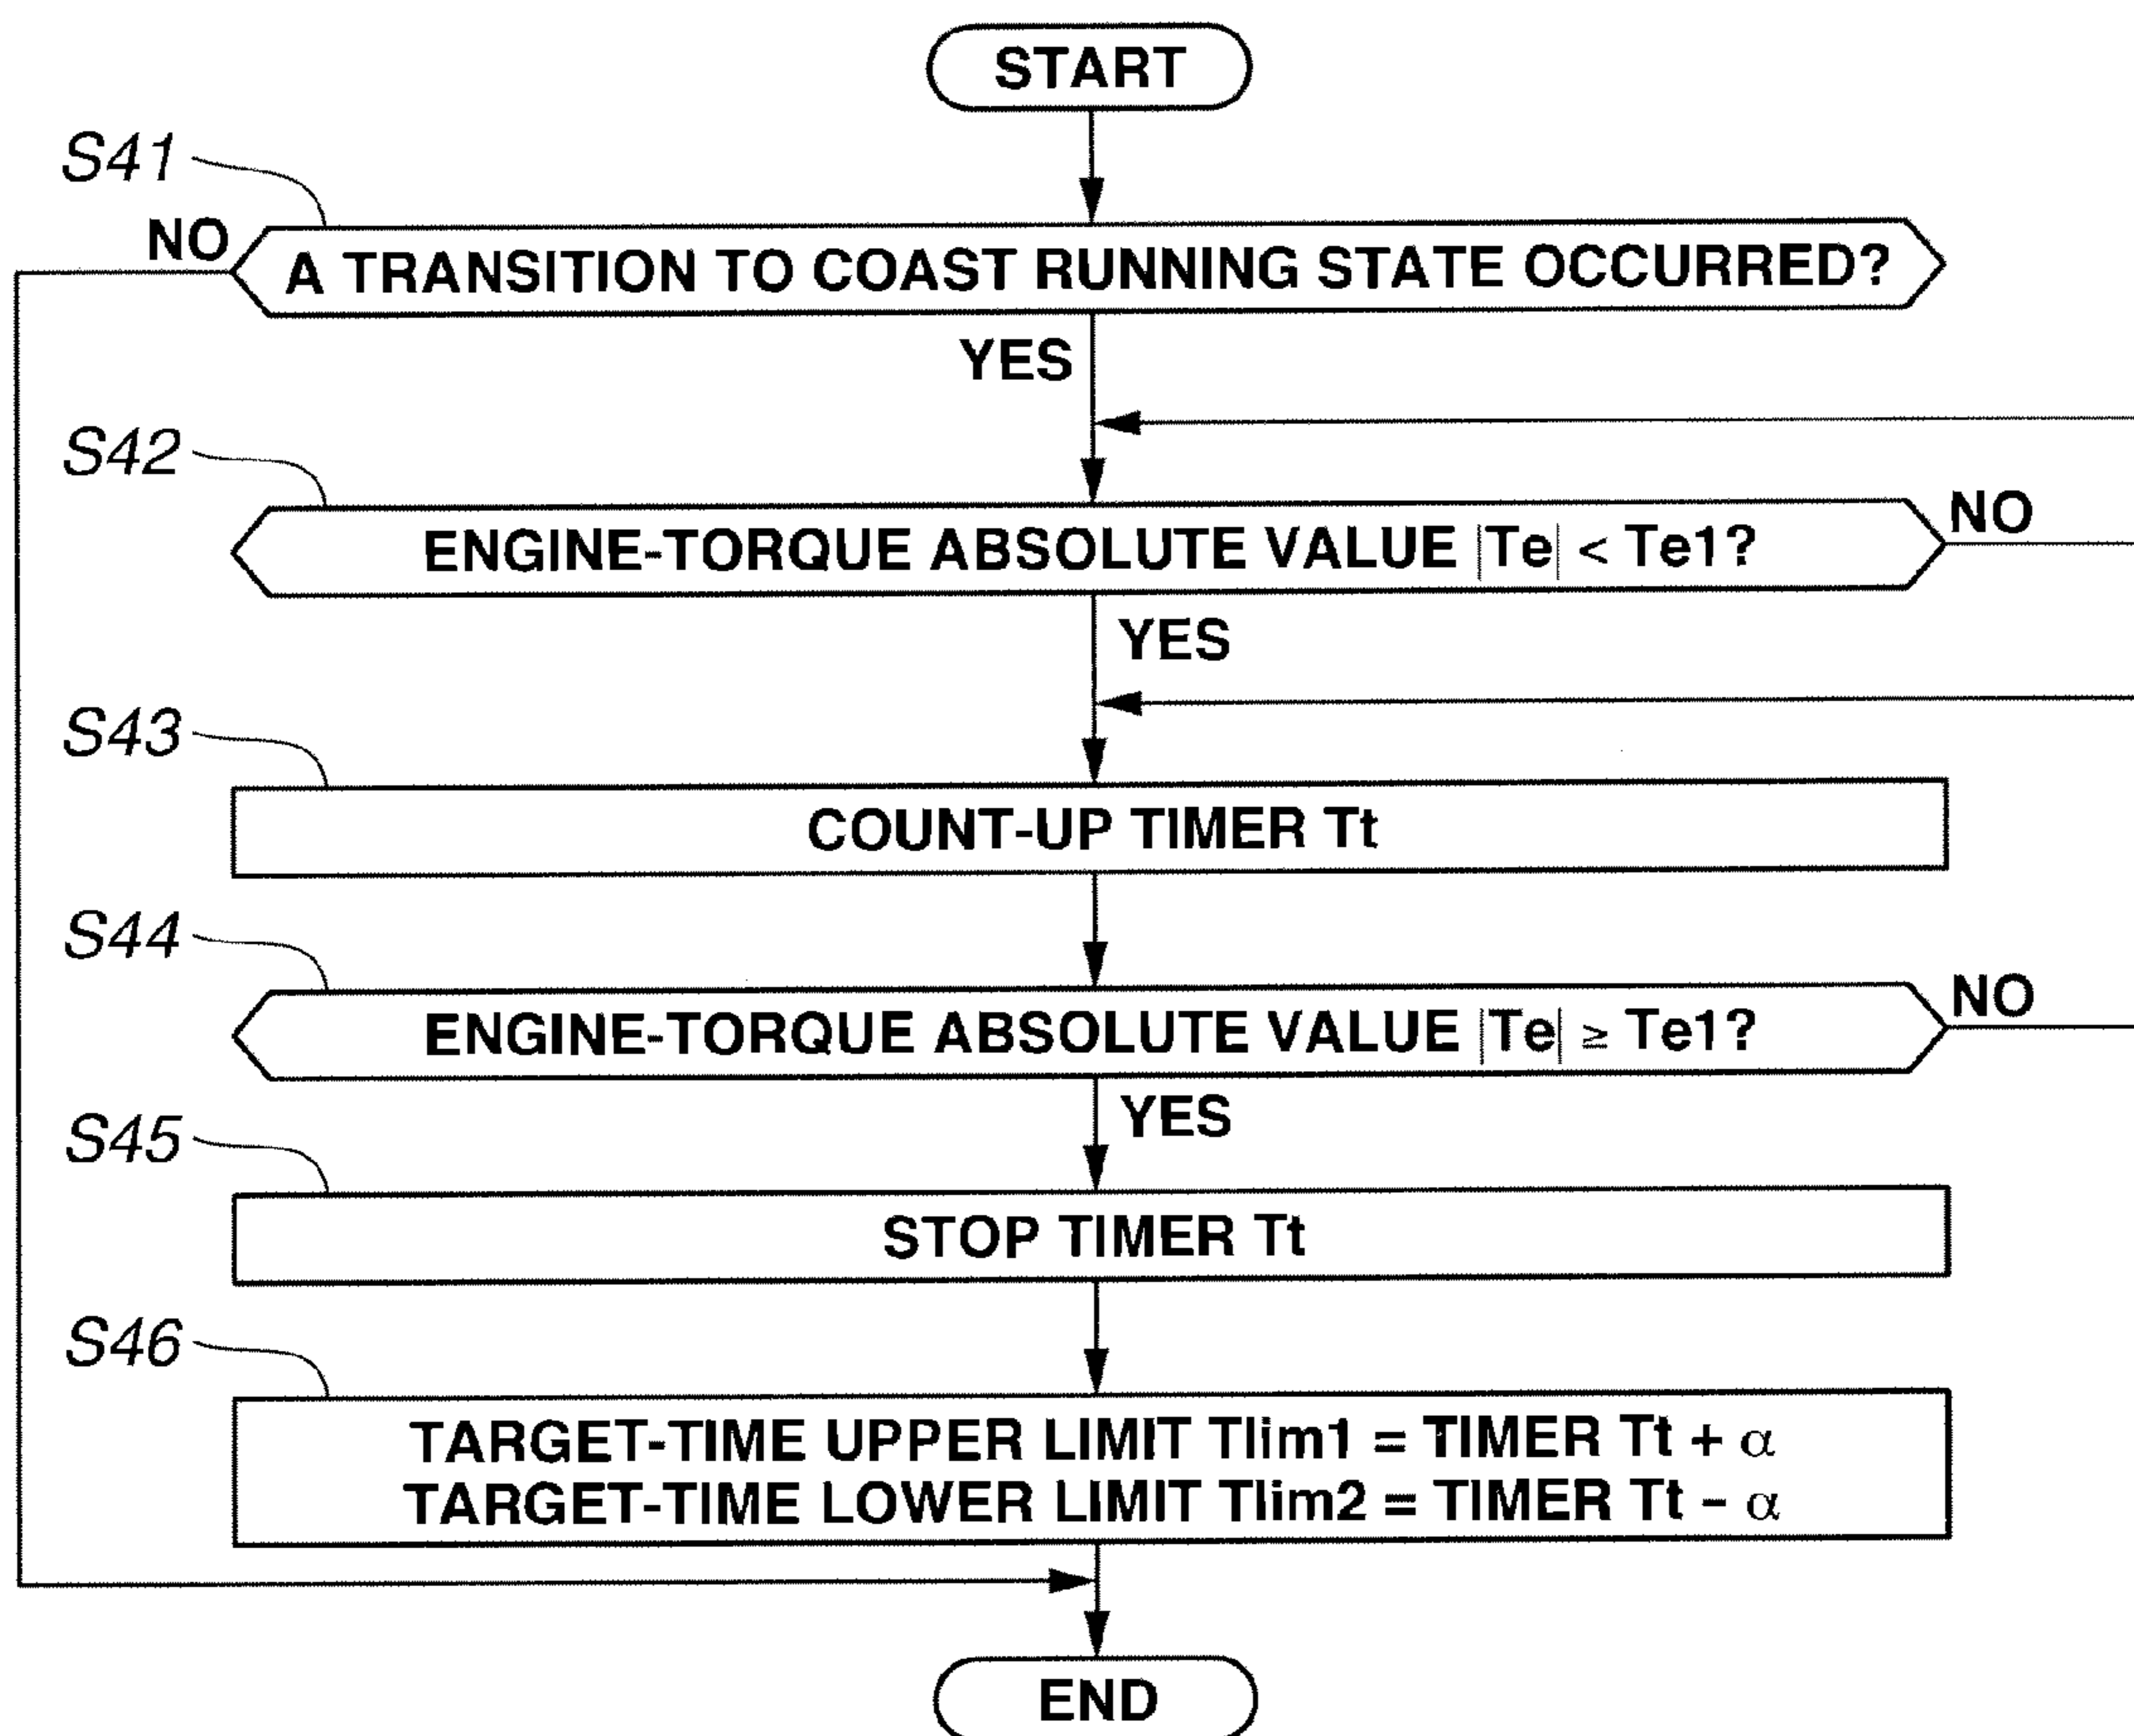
START

S41

NO

A TRANSITION TO COAST RUNNING STATE OCCURRED?

YES

S42

ENGINE-TORQUE ABSOLUTE VALUE $|Te| < Te1$?

NO

YES

S43

COUNT-UP TIMER Tt

S44

ENGINE-TORQUE ABSOLUTE VALUE $|Te| \geq Te1$?

NO

YES

S45

STOP TIMER Tt

S46

TARGET-TIME UPPER LIMIT Tlim1 = TIMER Tt + $\alpha$
TARGET-TIME LOWER LIMIT Tlim2 = TIMER Tt - $\alpha$

END